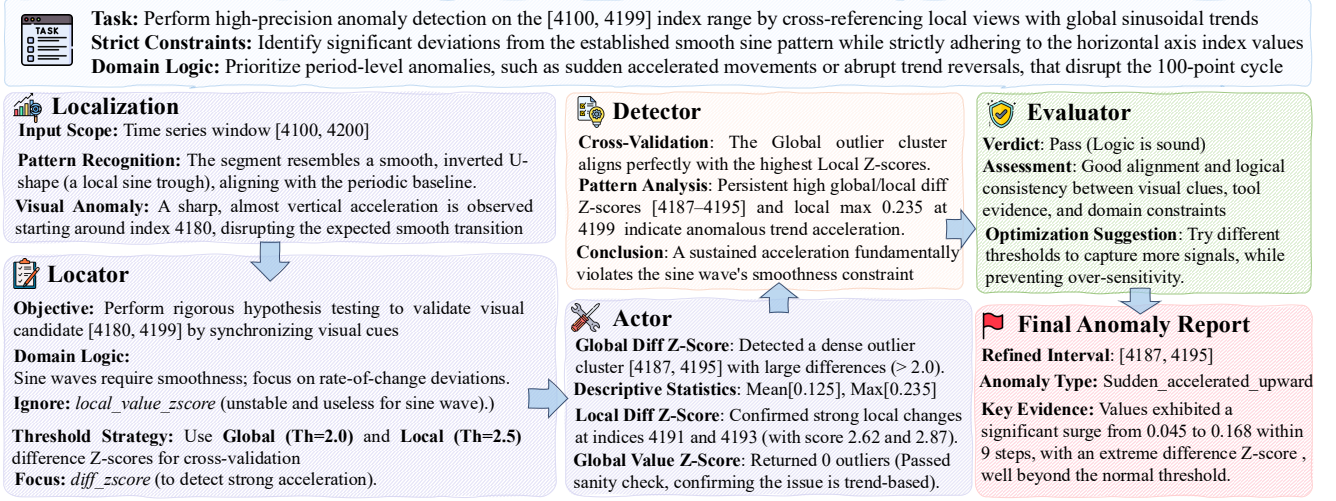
TASK

**Task:** Perform high-precision anomaly detection on the [4100, 4199] index range by cross-referencing local views with global sinusoidal trends
**Strict Constraints:** Identify significant deviations from the established smooth sine pattern while strictly adhering to the horizontal axis index values
**Domain Logic:** Prioritize period-level anomalies, such as sudden accelerated movements or abrupt trend reversals, that disrupt the 100-point cycle

**Localization**

**Input Scope:** Time series window [4100, 4200]

**Pattern Recognition:** The segment resembles a smooth, inverted U-shape (a local sine trough), aligning with the periodic baseline.

**Visual Anomaly:** A sharp, almost vertical acceleration is observed starting around index 4180, disrupting the expected smooth transition

**Locator**

**Objective:** Perform rigorous hypothesis testing to validate visual candidate [4180, 4199] by synchronizing visual cues

**Domain Logic:**
Sine waves require smoothness; focus on rate-of-change deviations.

**Ignore:** *local_value_zscore* (unstable and useless for sine wave).)

**Threshold Strategy:** Use **Global (Th=2.0)** and **Local (Th=2.5)** difference Z-scores for cross-validation

**Focus:** *diff_zscore* (to detect strong acceleration).

**Detector**

**Cross-Validation**: The Global outlier cluster aligns perfectly with the highest Local Z-scores.
**Pattern Analysis**: Persistent high global/local diff Z-scores [4187–4195] and local max 0.235 at 4199 indicate anomalous trend acceleration.
**Conclusion**: A sustained acceleration fundamentally violates the sine wave's smoothness constraint

**Actor**

**Global Diff Z-Score**: Detected a dense outlier cluster [4187, 4195] with large differences (> 2.0).
**Descriptive Statistics**: Mean[0.125], Max[0.235]
**Local Diff Z-Score**: Confirmed strong local changes at indices 4191 and 4193 (with score 2.62 and 2.87).
**Global Value Z-Score**: Returned 0 outliers (Passed sanity check, confirming the issue is trend-based).

**Evaluator**

**Verdict**: Pass (Logic is sound)
**Assessment**: Good alignment and logical consistency between visual clues, tool evidence, and domain constraints
**Optimization Suggestion**: Try different thresholds to capture more signals, while preventing over-sensitivity.

**Final Anomaly Report**

**Refined Interval**: [4187, 4195]
**Anomaly Type:** Sudden_accelerated_upward
**Key Evidence:** Values exhibited a significant surge from 0.045 to 0.168 within 9 steps, with an extreme difference Z-score , well beyond the normal threshold.